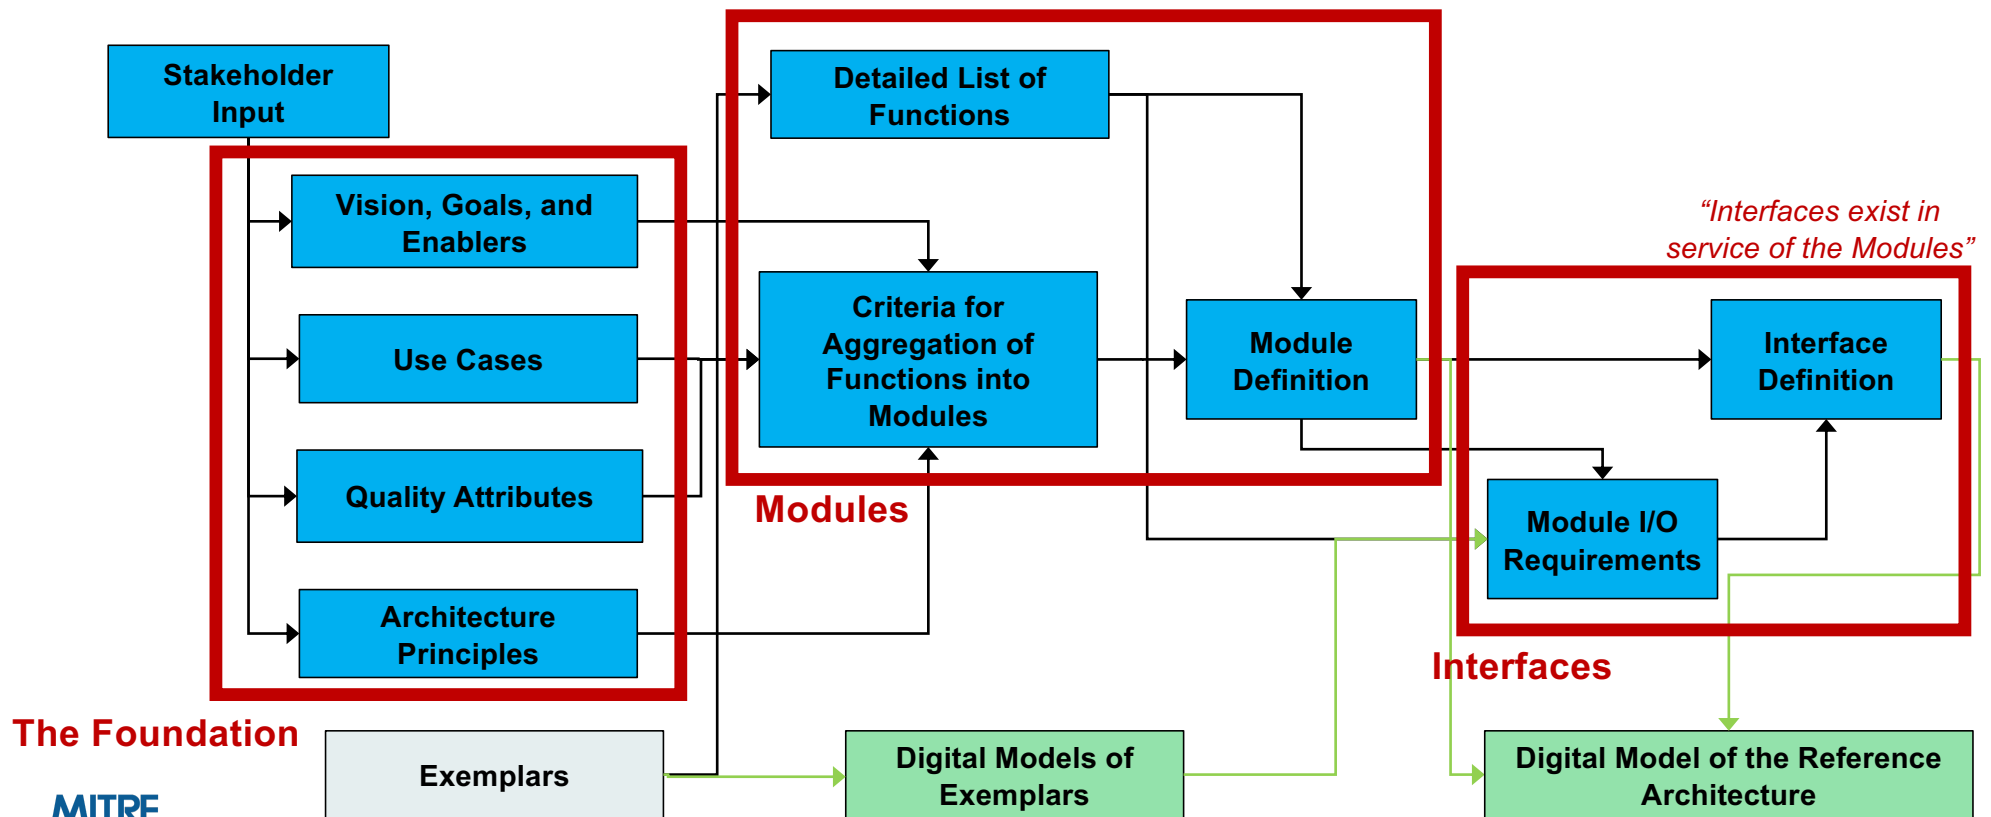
Stakeholder Input

Vision, Goals, and Enablers

Use Cases

Quality Attributes

Architecture Principles

The Foundation

Detailed List of Functions

Criteria for Aggregation of Functions into Modules

Module Definition

Modules

"Interfaces exist in service of the Modules"

Interface Definition

Module I/O Requirements

Interfaces

Exemplars

Digital Models of Exemplars

Digital Model of the Reference Architecture

MITRE